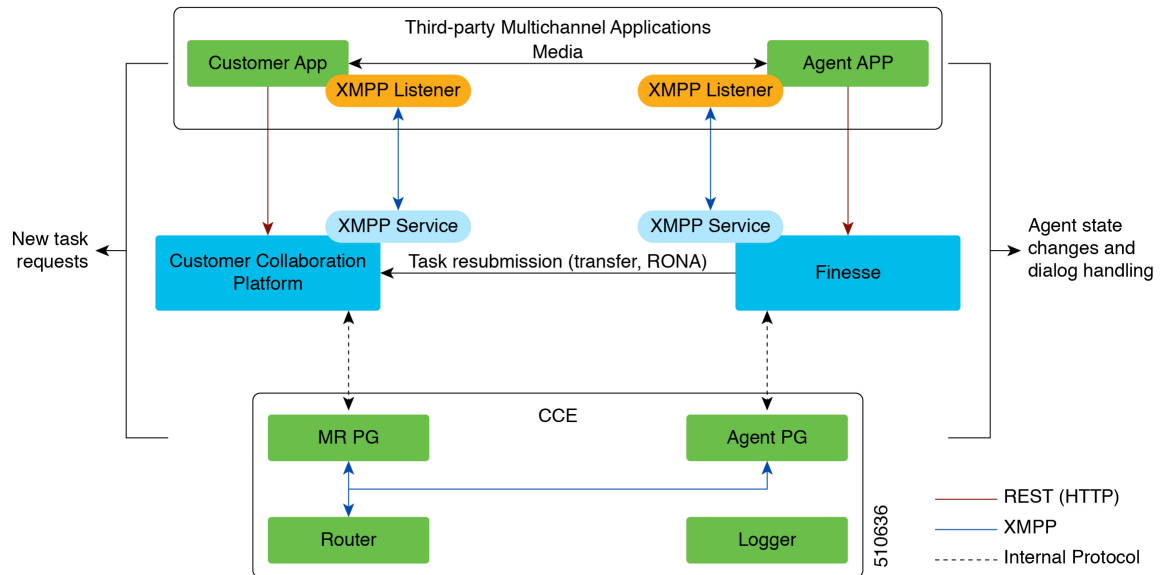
Third-party Multichannel Applications

Customer App

Media

Agent APP

XMPP Listener

XMPP Listener

XMPP Service

XMPP Service

New task requests

Customer Collaboration Platform

Task resubmission (transfer, RONA)

Finesse

Agent state changes and dialog handling

CCE

MR PG

Agent PG

Router

Logger

510636

REST (HTTP)

XMPP

Internal Protocol